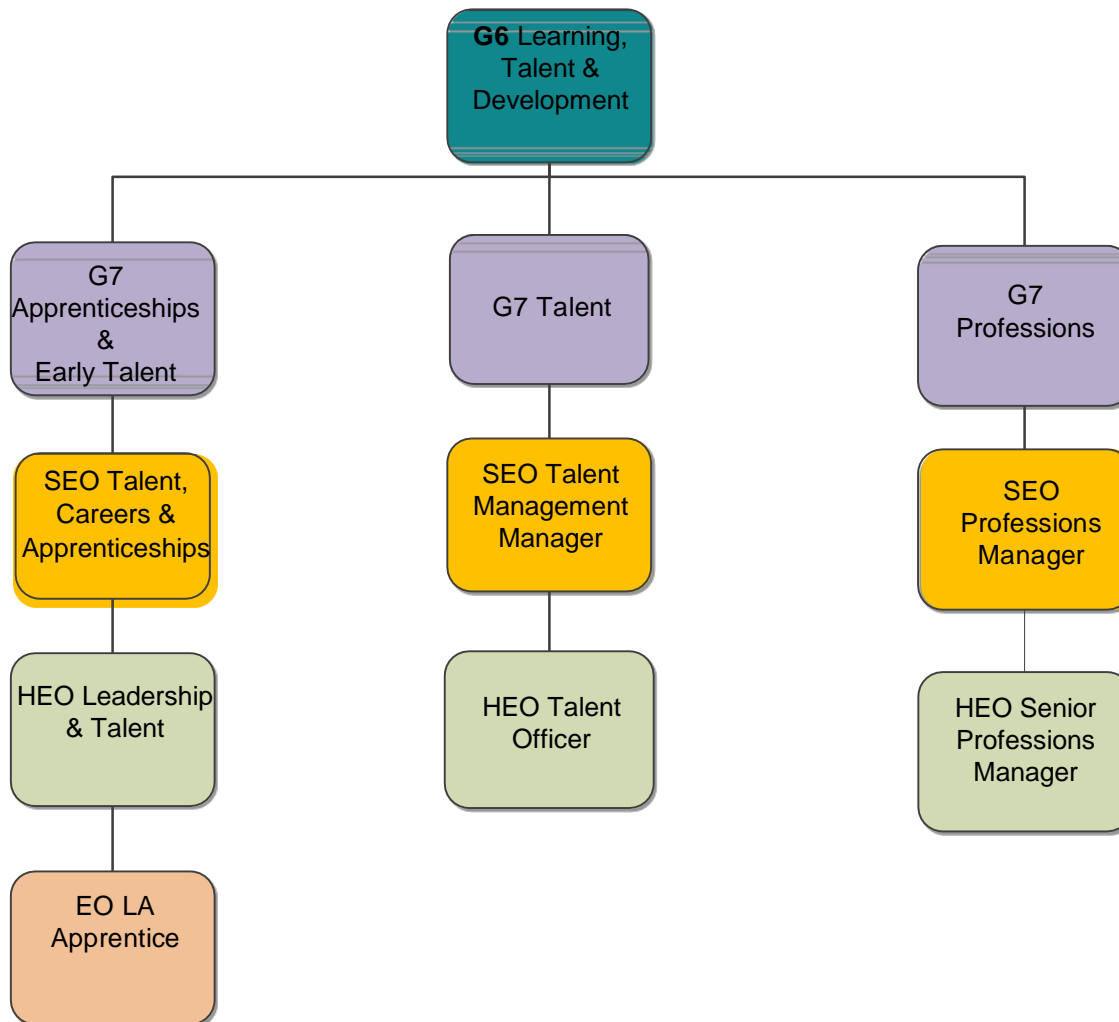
**G6** Learning, Talent & Development

G7 Apprenticeships & Early Talent

G7 Talent

G7 Professions

SEO Talent, Careers & Apprenticeships

SEO Talent Management Manager

SEO Professions Manager

HEO Leadership & Talent

HEO Talent Officer

HEO Senior Professions Manager

EO LA Apprentice